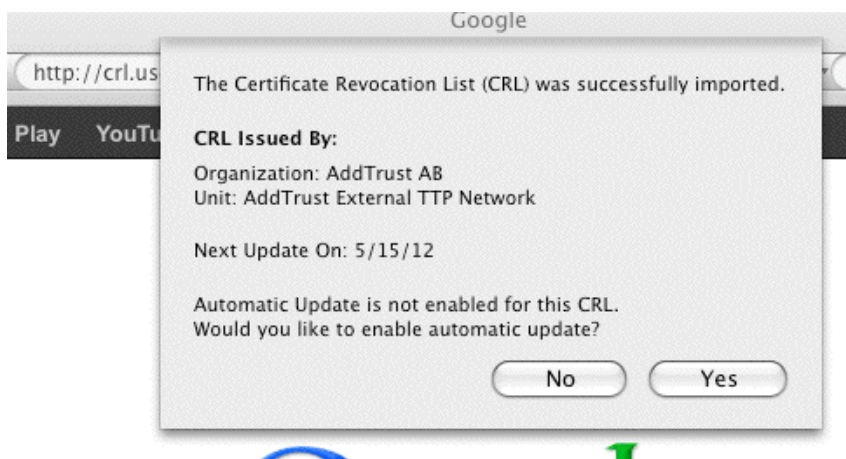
Google

http://crl.us

Play YouTu

The Certificate Revocation List (CRL) was successfully imported.

CRL Issued By:

Organization: AddTrust AB
Unit: AddTrust External TTP Network

Next Update On: 5/15/12

Automatic Update is not enabled for this CRL.
Would you like to enable automatic update?

No

Yes